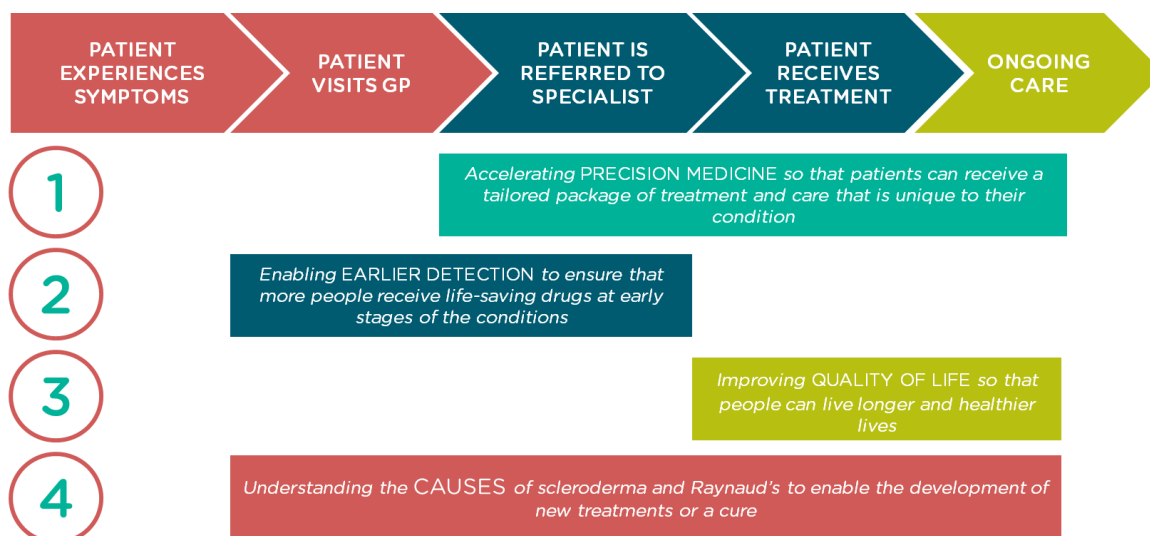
PATIENT EXPERIENCES SYMPTOMS

PATIENT VISITS GP

PATIENT IS REFERRED TO SPECIALIST

PATIENT RECEIVES TREATMENT

ONGOING CARE

1

Accelerating PRECISION MEDICINE so that patients can receive a tailored package of treatment and care that is unique to their condition

2

Enabling EARLIER DETECTION to ensure that more people receive life-saving drugs at early stages of the conditions

3

Improving QUALITY OF LIFE so that people can live longer and healthier lives

4

Understanding the CAUSES of scleroderma and Raynaud's to enable the development of new treatments or a cure